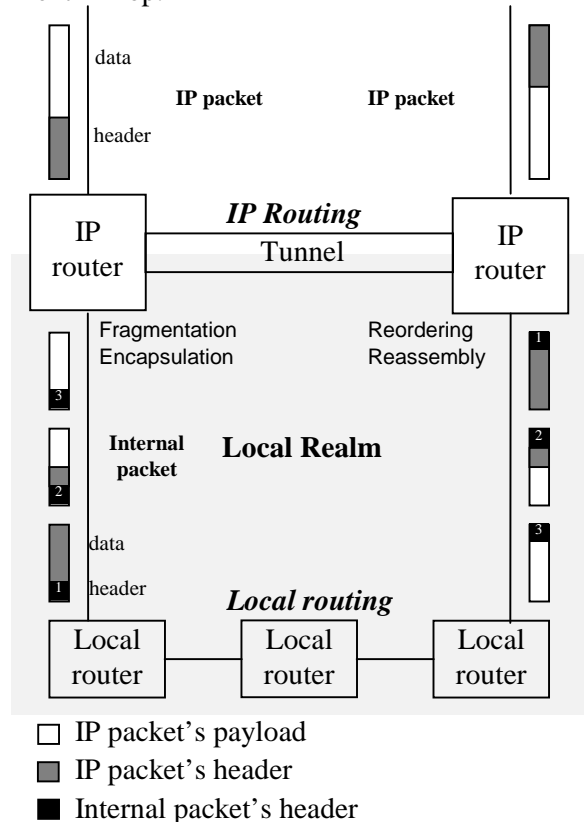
data

header

IP packet

IP packet

IP router

IP Routing

Tunnel

IP router

Fragmentation
Encapsulation

Reordering
Reassembly

3

1

Internal packet

Local Realm

2

2

data

3

1

header

Local routing

Local router

Local router

Local router

IP packet's payload

IP packet's header

Internal packet's header